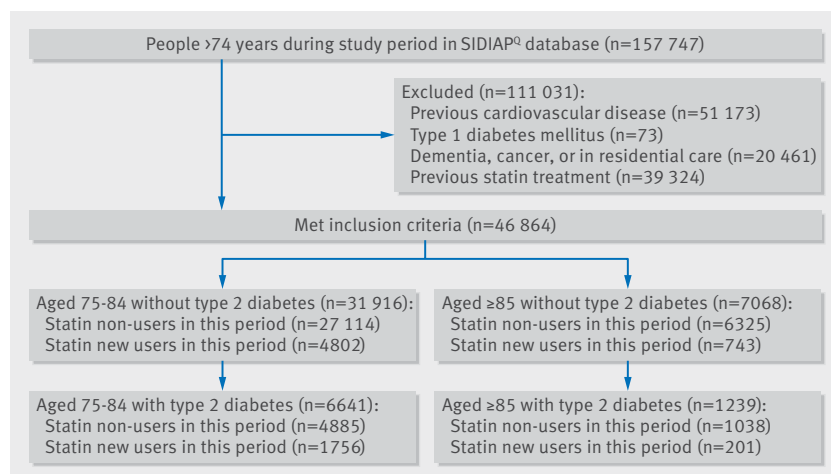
People ›74 years during study period in SIDIAP$^{Q}$ database (n=157 747)

Excluded (n=111 031):
Previous cardiovascular disease (n=51 173)
Type 1 diabetes mellitus (n=73)
Dementia, cancer, or in residential care (n=20 461)
Previous statin treatment (n=39 324)

Met inclusion criteria (n=46 864)

Aged 75-84 without type 2 diabetes (n=31 916):
Statin non-users in this period (n=27 114)
Statin new users in this period (n=4802)

Aged ≥85 without type 2 diabetes (n=7068):
Statin non-users in this period (n=6325)
Statin new users in this period (n=743)

Aged 75-84 with type 2 diabetes (n=6641):
Statin non-users in this period (n=4885)
Statin new users in this period (n=1756)

Aged ≥85 with type 2 diabetes (n=1239):
Statin non-users in this period (n=1038)
Statin new users in this period (n=201)